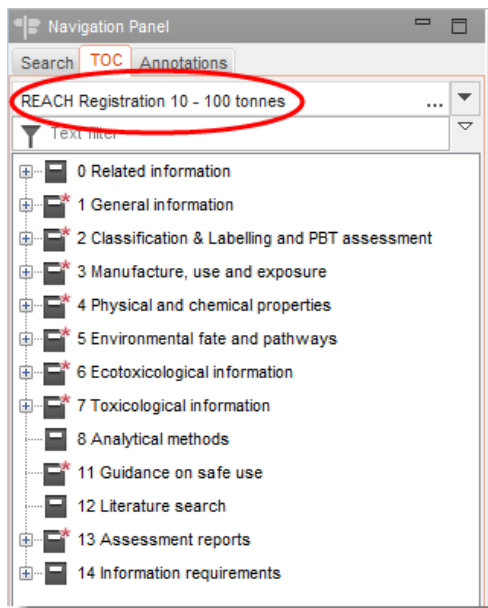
Navigation Panel

Search TOC Annotations

REACH Registration 10 - 100 tonnes ...

Text filter

0 Related information
1 General information
2 Classification & Labelling and PBT assessment
3 Manufacture, use and exposure
4 Physical and chemical properties
5 Environmental fate and pathways
6 Ecotoxicological information
7 Toxicological information
8 Analytical methods
11 Guidance on safe use
12 Literature search
13 Assessment reports
14 Information requirements